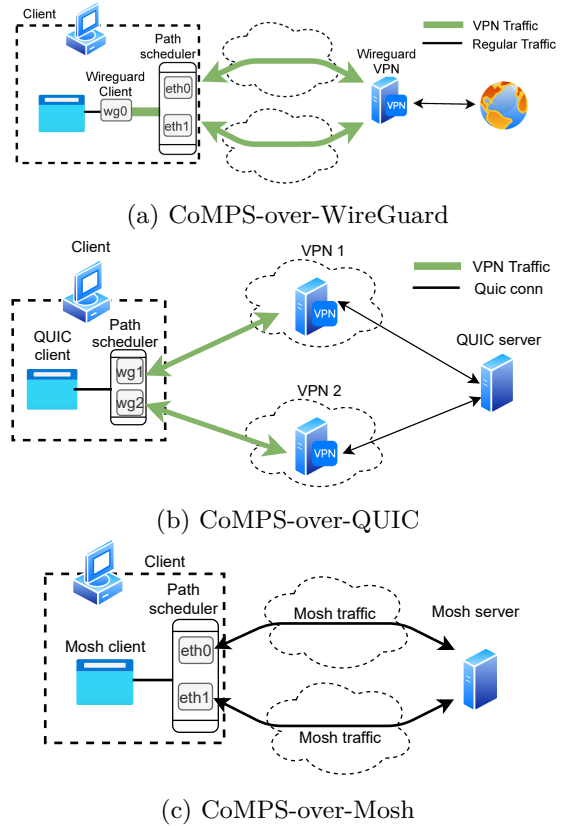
Client

Path scheduler

Wireguard Client

wg0

eth0

eth1

VPN Traffic

Regular Traffic

Wireguard VPN

VPN

(a) CoMPS-over-WireGuard

Client

QUIC client

Path scheduler

wg1

wg2

VPN 1

VPN

VPN 2

VPN

VPN Traffic

Quic conn

QUIC server

(b) CoMPS-over-QUIC

Client

Path scheduler

Mosh client

eth0

eth1

Mosh traffic

Mosh traffic

Mosh server

(c) CoMPS-over-Mosh